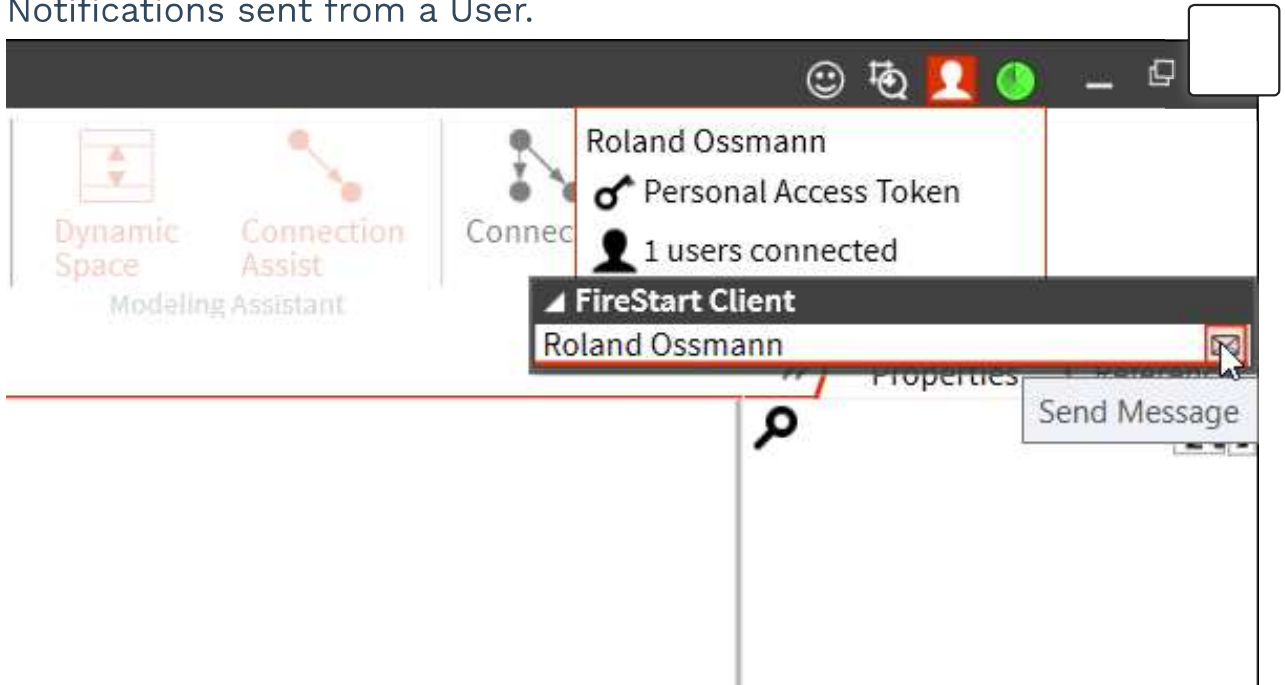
Notifications sent from a User.

Dynamic Space

Connection Assist

Modeling Assistant

Connec

Roland Ossmann

Personal Access Token

1 users connected

FireStart Client

Roland Ossmann

Properties

Send Message